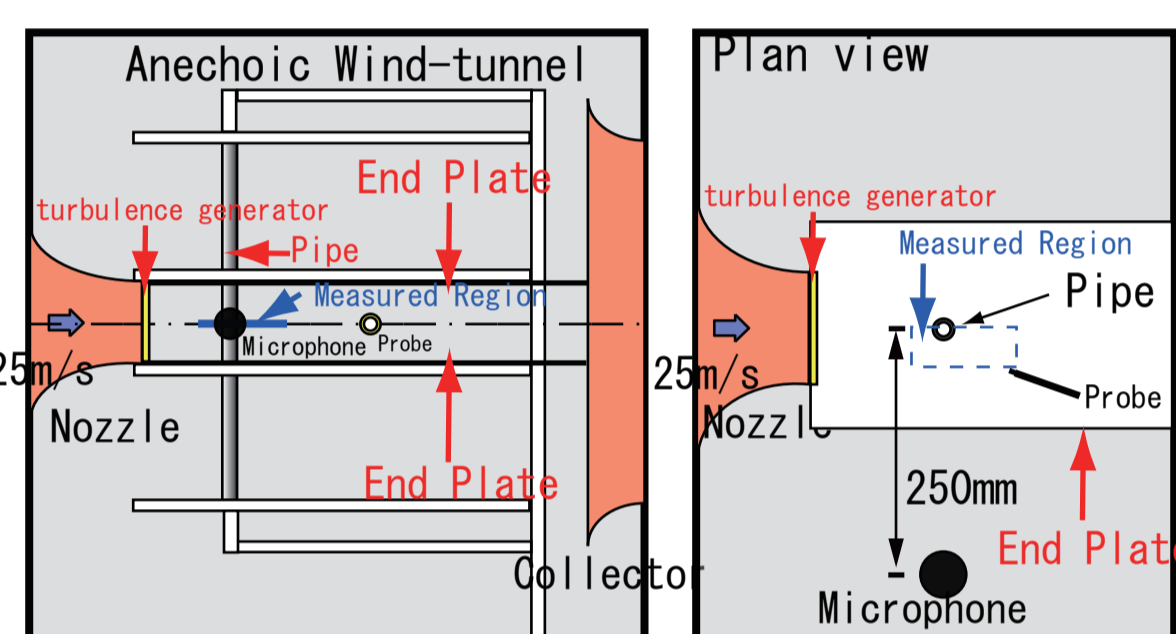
Anechoic Wind-tunnel

End Plate

turbulence generator

Pipe

Measured Region

Microphone

Probe

25m/s

Nozzle

End Plate

Collector

Plan view

turbulence generator

Measured Region

Pipe

25m/s

Probe

Nozzle

250mm

End Plat

Microphone